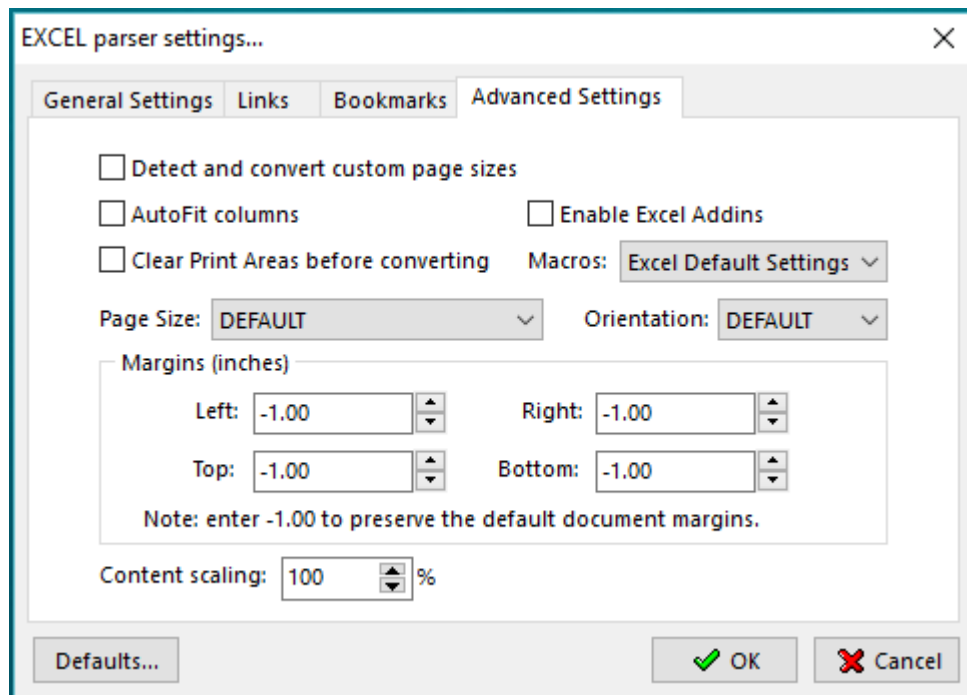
EXCEL parser settings...

General Settings | Links | Bookmarks | Advanced Settings

Detect and convert custom page sizes

AutoFit columns

Enable Excel Addins

Clear Print Areas before converting

Macros: Excel Default Settings

Page Size: DEFAULT

Orientation: DEFAULT

Margins (inches)

Left: -1.00

Right: -1.00

Top: -1.00

Bottom: -1.00

Note: enter -1.00 to preserve the default document margins.

Content scaling: 100 %

Defaults...

OK

Cancel